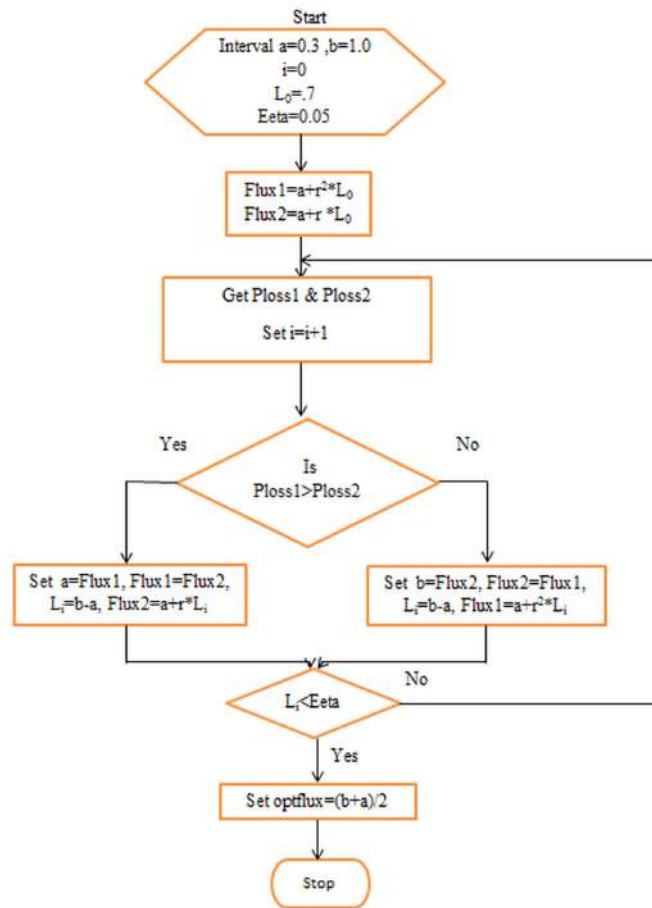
Start

Interval a=0.3 ,b=1.0
i=0
$L_0$=.7
Eeta=0.05

Flux1=a+$r^2$*$L_0$
Flux2=a+r *$L_0$

Get Ploss1 & Ploss2

Set i=i+1

Yes

No

Is
Ploss1>Ploss2

Set a=Flux1, Flux1=Flux2, $L_i$=b-a, Flux2=a+r*$L_i$

Set b=Flux2, Flux2=Flux1, $L_i$=b-a, Flux1=a+$r^2$*$L_i$

No

$L_i$<Eeta

Yes

Set optflux=(b+a)/2

Stop